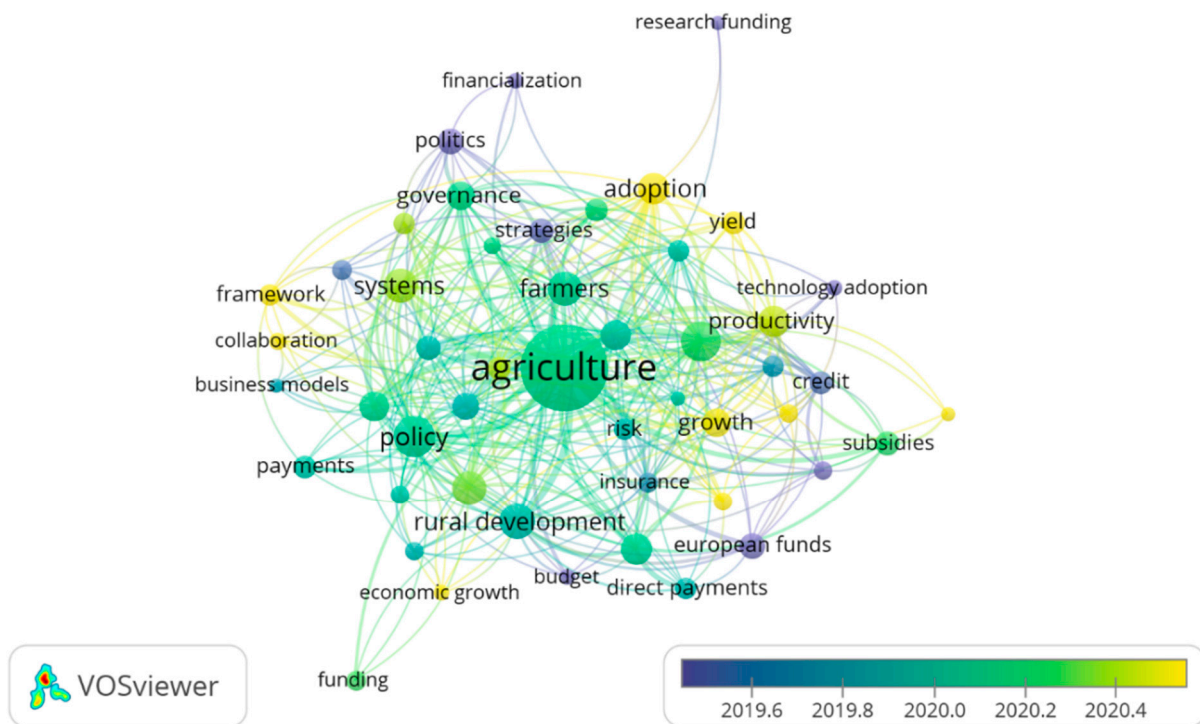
research funding
financialization
politics
adoption
governance
yield
strategies
framework
systems
farmers
technology adoption
productivity
collaboration
agriculture
business models
credit
policy
risk
growth
subsidies
payments
insurance
rural development
european funds
budget
direct payments
economic growth
funding
VOSviewer
2019.6
2019.8
2020.0
2020.2
2020.4